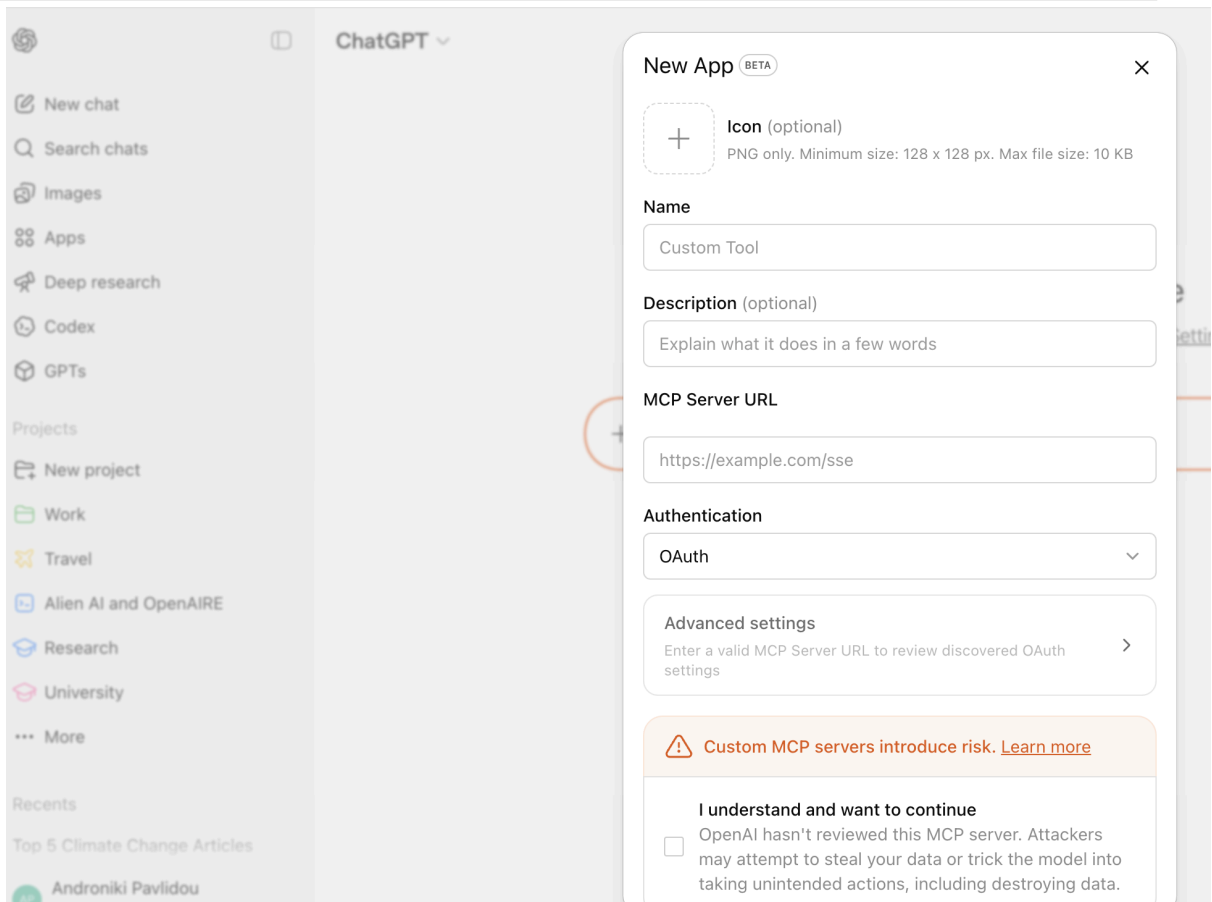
New chat
Search chats
Images
Apps
Deep research
Codex
GPTs

Projects
New project
Work
Travel
Alien AI and OpenAIRE
Research
University
More

Recents
Top 5 Climate Change Articles
Androniki Pavlidou

ChatGPT

New App BETA

Icon (optional)
PNG only. Minimum size: 128 x 128 px. Max file size: 10 KB

Name
Custom Tool

Description (optional)
Explain what it does in a few words

MCP Server URL
https://example.com/sse

Authentication
OAuth

Advanced settings
Enter a valid MCP Server URL to review discovered OAuth settings

Custom MCP servers introduce risk. Learn more

I understand and want to continue
OpenAI hasn't reviewed this MCP server. Attackers may attempt to steal your data or trick the model into taking unintended actions, including destroying data.